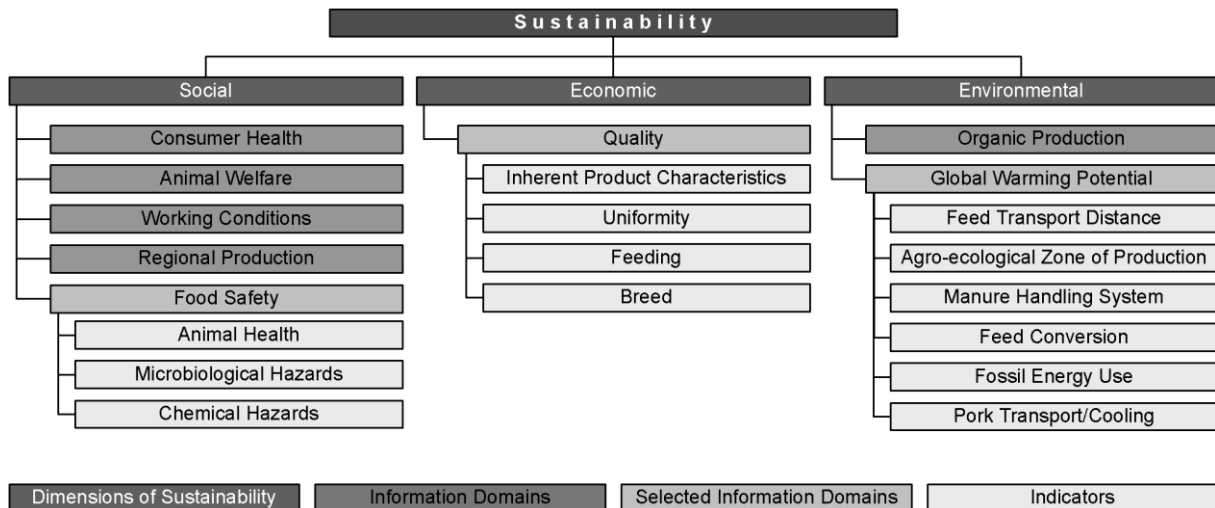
Sustainability

Social

Consumer Health

Animal Welfare

Working Conditions

Regional Production

Food Safety

Animal Health

Microbiological Hazards

Chemical Hazards

Economic

Quality

Inherent Product Characteristics

Uniformity

Feeding

Breed

Environmental

Organic Production

Global Warming Potential

Feed Transport Distance

Agro-ecological Zone of Production

Manure Handling System

Feed Conversion

Fossil Energy Use

Pork Transport/Cooling

Dimensions of Sustainability

Information Domains

Selected Information Domains

Indicators